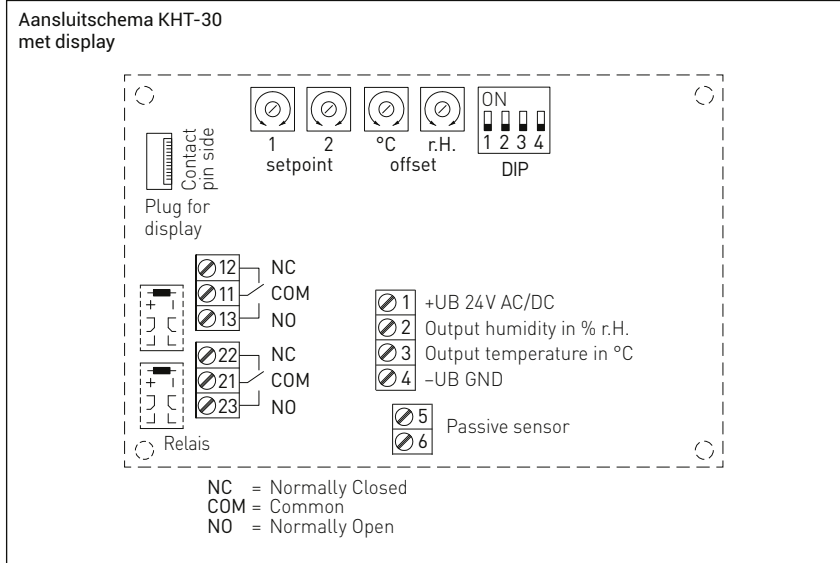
Aansluitschema KHT-30
met display

1 2
setpoint

°C r.H.
offset

ON
1 2 3 4
DIP

Contact pin side

Plug for display

12 NC
11 COM
13 NO

22 NC
21 COM
23 NO

Relais

1 +UB 24V AC/DC
2 Output humidity in % r.H.
3 Output temperature in °C
4 –UB GND

5
6 Passive sensor

NC = Normally Closed
COM = Common
NO = Normally Open